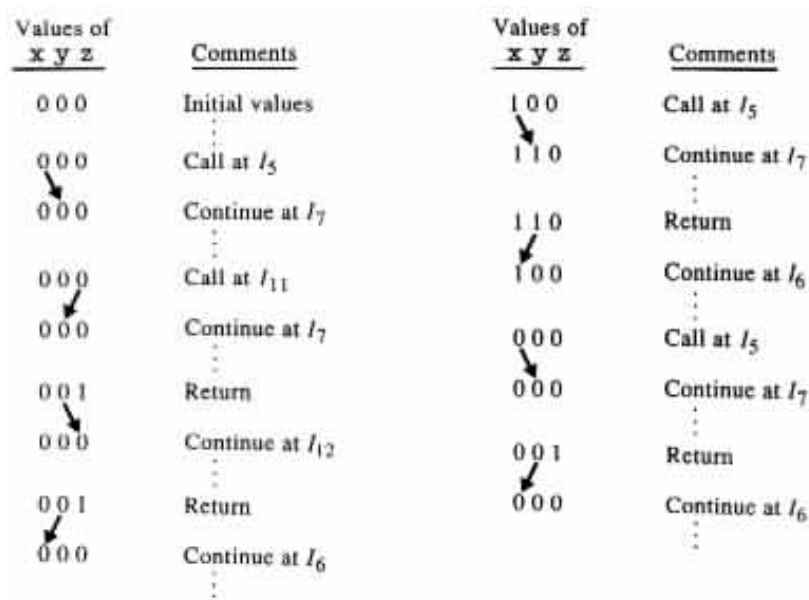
| Values of x y z | Comments |
|---|---|
| 0 0 0 | Initial values |
| | ⋮ |
| 0 0 0 | Call at $I_5$ |
| 0 0 0 | Continue at $I_7$ |
| | ⋮ |
| 0 0 0 | Call at $I_{11}$ |
| 0 0 0 | Continue at $I_7$ |
| | ⋮ |
| 0 0 1 | Return |
| 0 0 0 | Continue at $I_{12}$ |
| | ⋮ |
| 0 0 1 | Return |
| 0 0 0 | Continue at $I_6$ |
| | ⋮ |

| Values of x y z | Comments |
|---|---|
| 1 0 0 | Call at $I_5$ |
| 1 1 0 | Continue at $I_7$ |
| | ⋮ |
| 1 1 0 | Return |
| 1 0 0 | Continue at $I_6$ |
| | ⋮ |
| 0 0 0 | Call at $I_5$ |
| 0 0 0 | Continue at $I_7$ |
| | ⋮ |
| 0 0 1 | Return |
| 0 0 0 | Continue at $I_6$ |
| | ⋮ |